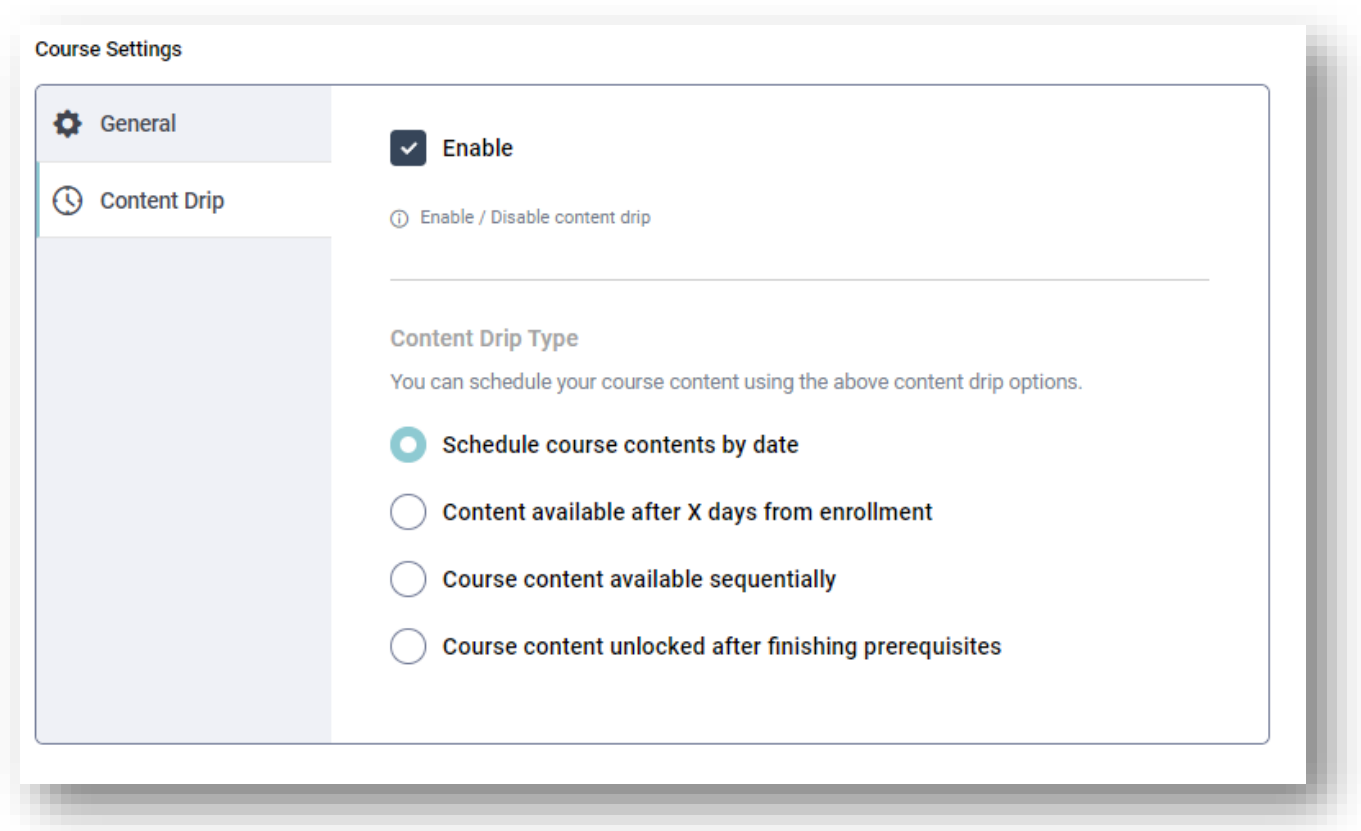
Course Settings

General

Content Drip

Enable

Enable / Disable content drip

Content Drip Type

You can schedule your course content using the above content drip options.

Schedule course contents by date

Content available after X days from enrollment

Course content available sequentially

Course content unlocked after finishing prerequisites